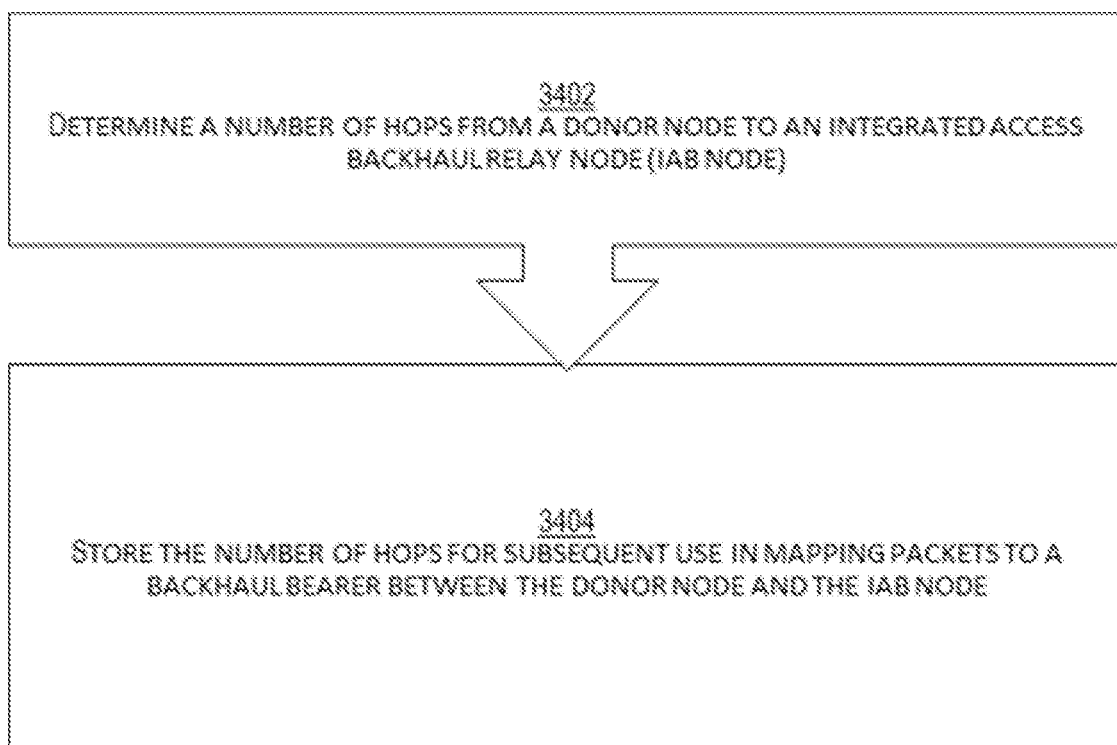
3402
DETERMINE A NUMBER OF HOPS FROM A DONOR NODE TO AN INTEGRATED ACCESS BACKHAUL RELAY NODE (IAB NODE)

3404
STORE THE NUMBER OF HOPS FOR SUBSEQUENT USE IN MAPPING PACKETS TO A BACKHAUL BEARER BETWEEN THE DONOR NODE AND THE IAB NODE